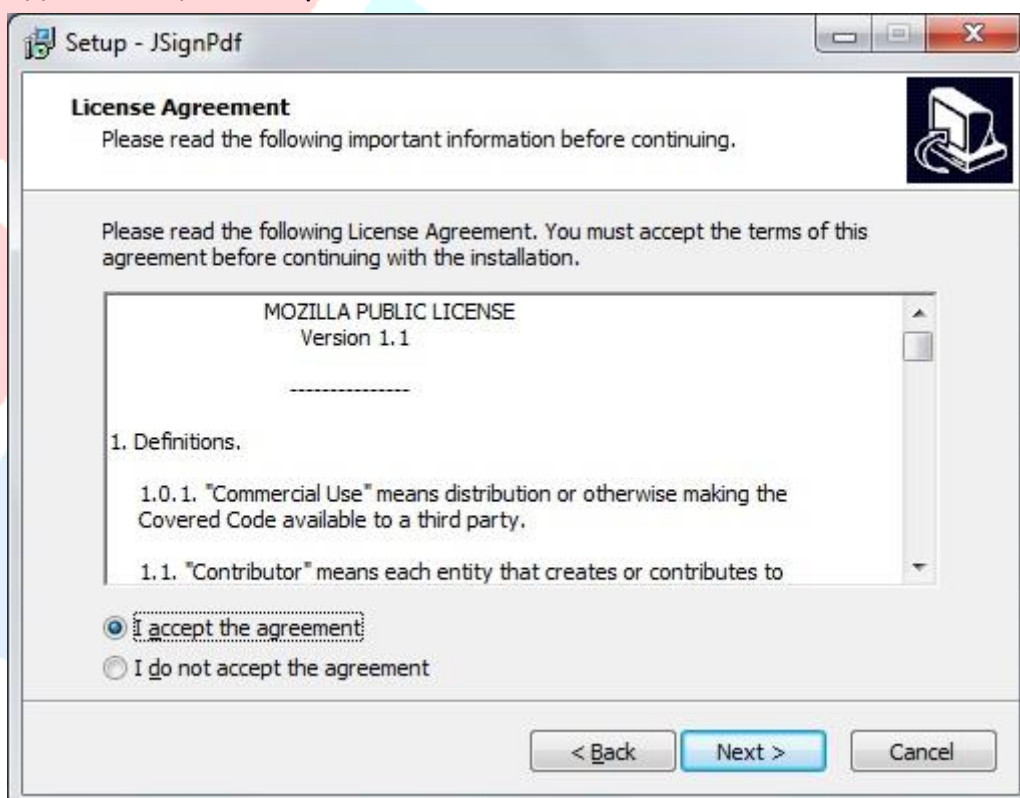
Setup - JSignPdf

License Agreement
Please read the following important information before continuing.

Please read the following License Agreement. You must accept the terms of this agreement before continuing with the installation.

MOZILLA PUBLIC LICENSE
Version 1.1

---------------

1. Definitions.

1.0.1. "Commercial Use" means distribution or otherwise making the Covered Code available to a third party.

1.1. "Contributor" means each entity that creates or contributes to

I accept the agreement
I do not accept the agreement

< Back
Next >
Cancel